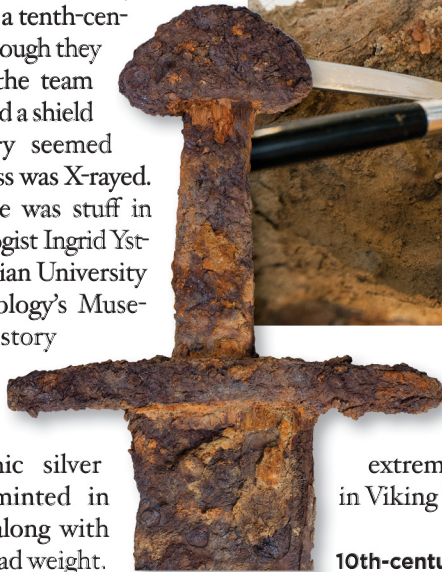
a tenth-cen-
ough they
the team
d a shield
ry seemed
ss was X-rayed.
e was stuff in
ogist Ingrid Yst-
ian University
ology's Muse-
story

nic silver
minted in
along with
ad weight.

extrem
in Viking

10th-centu